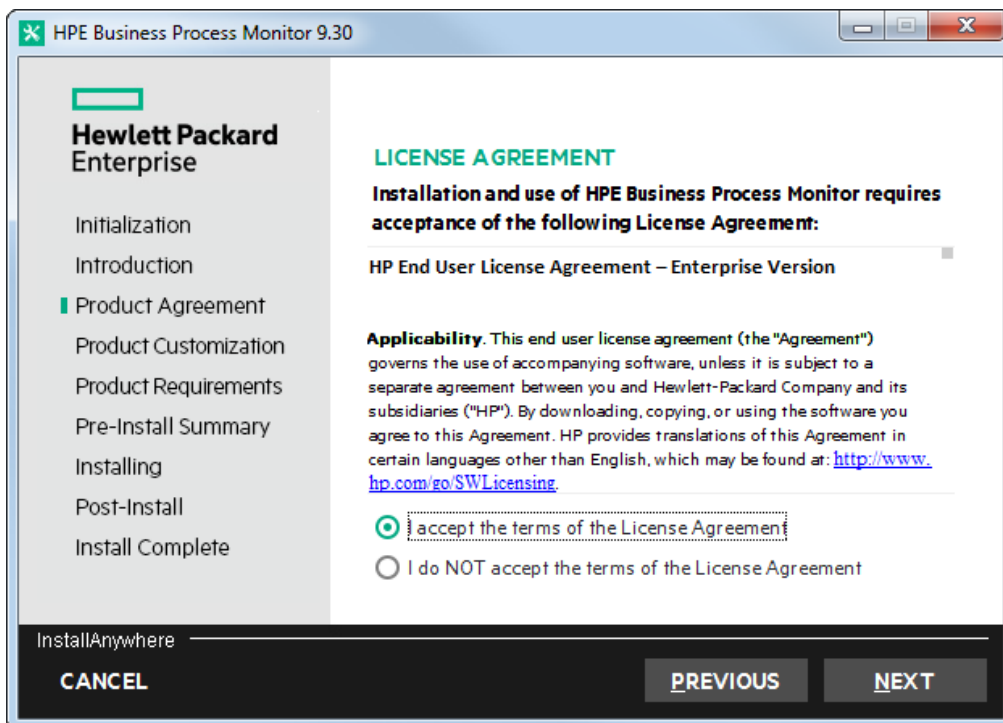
HPE Business Process Monitor 9.30

Hewlett Packard Enterprise

Initialization
Introduction
Product Agreement
Product Customization
Product Requirements
Pre-Install Summary
Installing
Post-Install
Install Complete

LICENSE AGREEMENT

Installation and use of HPE Business Process Monitor requires acceptance of the following License Agreement:

HP End User License Agreement – Enterprise Version

Applicability. This end user license agreement (the "Agreement") governs the use of accompanying software, unless it is subject to a separate agreement between you and Hewlett-Packard Company and its subsidiaries ("HP"). By downloading, copying, or using the software you agree to this Agreement. HP provides translations of this Agreement in certain languages other than English, which may be found at: http://www.hp.com/go/SWLicensing.

I accept the terms of the License Agreement
I do NOT accept the terms of the License Agreement

InstallAnywhere

CANCEL
PREVIOUS
NEXT